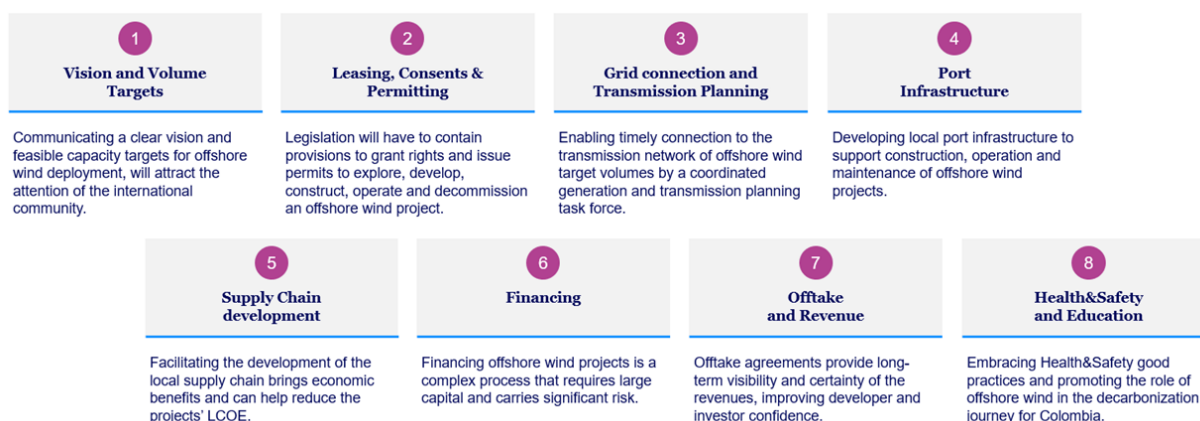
1

Vision and Volume Targets

Communicating a clear vision and feasible capacity targets for offshore wind deployment, will attract the attention of the international community.

2

Leasing, Consents & Permitting

Legislation will have to contain provisions to grant rights and issue permits to explore, develop, construct, operate and decommission an offshore wind project.

3

Grid connection and Transmission Planning

Enabling timely connection to the transmission network of offshore wind target volumes by a coordinated generation and transmission planning task force.

4

Port Infrastructure

Developing local port infrastructure to support construction, operation and maintenance of offshore wind projects.

5

Supply Chain development

Facilitating the development of the local supply chain brings economic benefits and can help reduce the projects' LCOE.

6

Financing

Financing offshore wind projects is a complex process that requires large capital and carries significant risk.

7

Offtake and Revenue

Offtake agreements provide long-term visibility and certainty of the revenues, improving developer and investor confidence.

8

Health&Safety and Education

Embracing Health&Safety good practices and promoting the role of offshore wind in the decarbonization journey for Colombia.